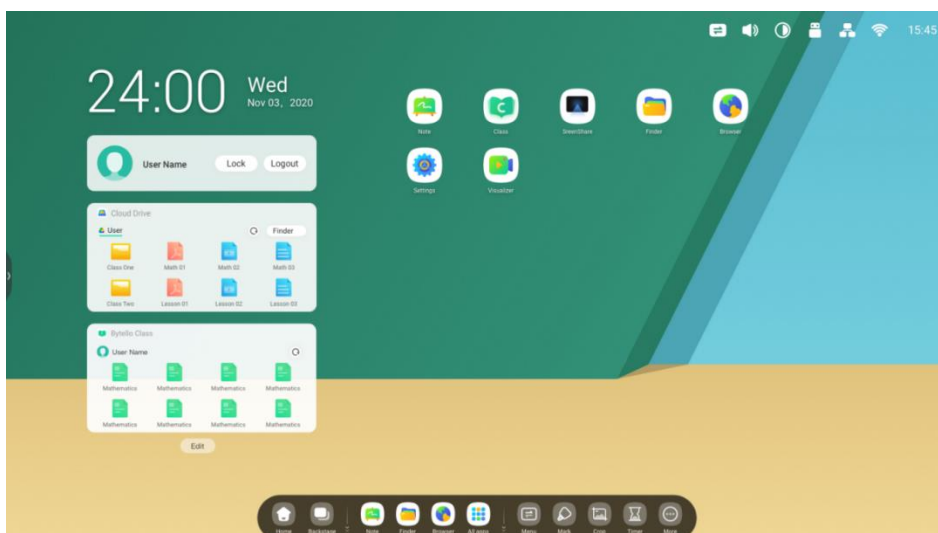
15:45

24:00 Wed
Nov 03, 2020

User Name Lock Logout

Cloud Drive
User Finder
Class One Math 01 Math 02 Math 03
Class Two Lesson 01 Lesson 02 Lesson 03

Bytello Class
User Name
Mathematics Mathematics Mathematics Mathematics
Mathematics Mathematics Mathematics Mathematics

Edit

Note Class ScreenShare Finder Browser
Settings Visualizer

Home Backstage Note Finder Browser All apps Menu Mark Crop Timer More